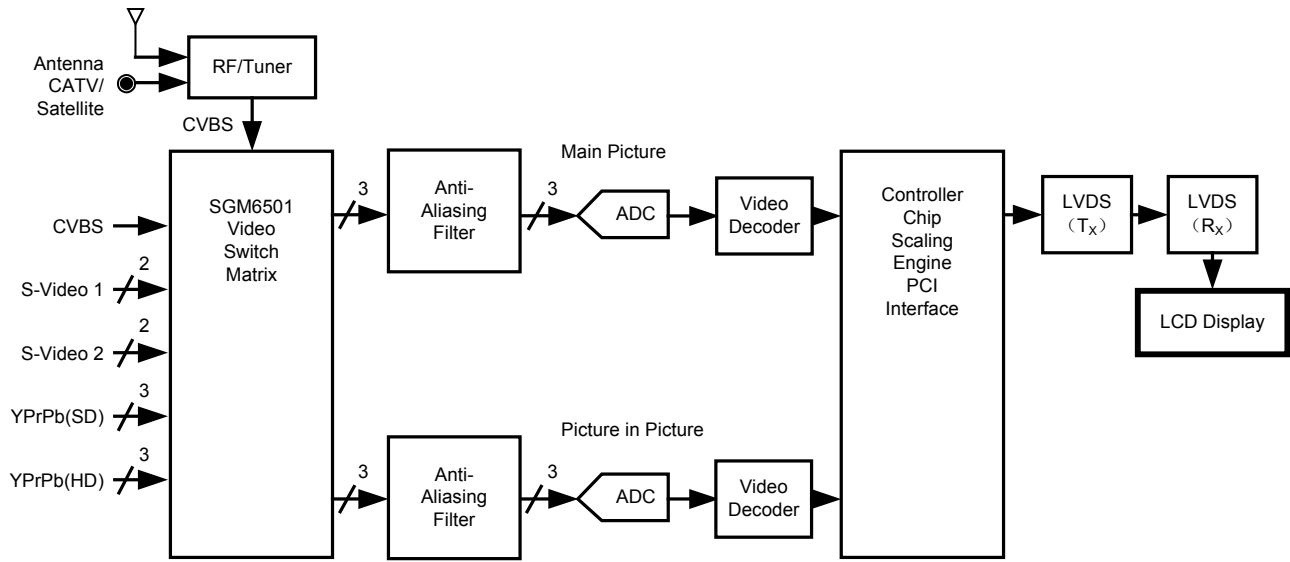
Antenna
CATV/
Satellite

RF/Tuner

CVBS

SGM6501 Video Switch Matrix

CVBS

2
S-Video 1

2
S-Video 2

3
YPrPb(SD)

3
YPrPb(HD)

Main Picture

3

Anti-Aliasing Filter

3

ADC

Video Decoder

Controller Chip Scaling Engine PCI Interface

LVDS ($T_X$)

LVDS ($R_X$)

LCD Display

Picture in Picture

3

Anti-Aliasing Filter

3

ADC

Video Decoder